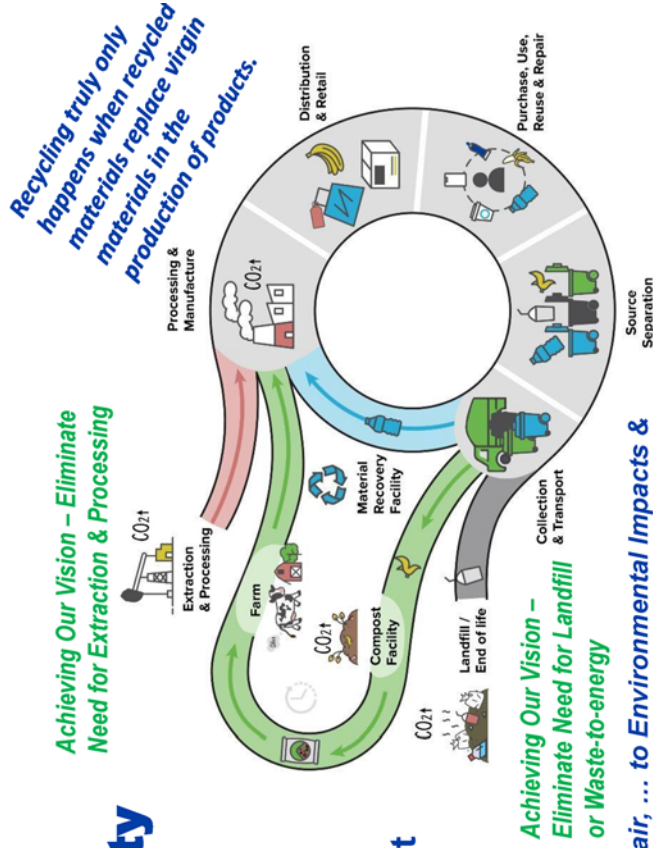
Recycling truly only happens when recycled materials replace virgin materials in the production of products.

Achieving Our Vision – Eliminate Need for Extraction & Processing

Achieving Our Vision – Eliminate Need for Landfill or Waste-to-energy

Distribution & Retail

Purchase, Use, Reuse & Repair

Source Separation

Collection & Transport

Processing & Manufacture

Material Recovery Facility

Extraction & Processing

Farm

Compost Facility

Landfill / End of life

$CO_2\uparrow$

$CO_2\uparrow$

$CO_2\uparrow$

$CO_2\uparrow$

ty

t

air, ... to Environmental Impacts &